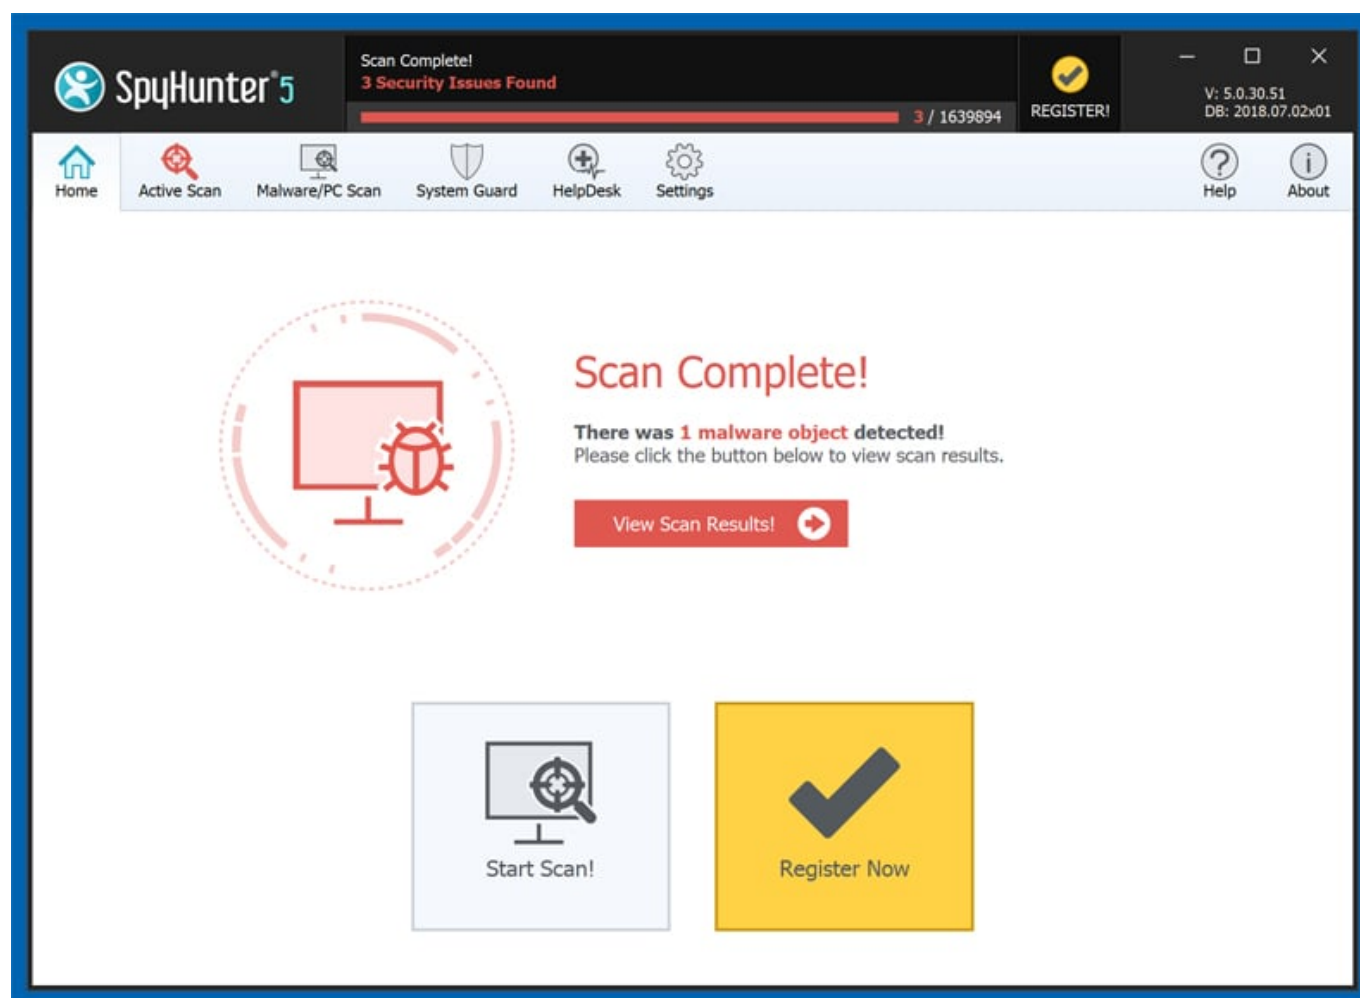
SpyHunter 5

Scan Complete!
3 Security Issues Found

3 / 1639894

REGISTER!

V: 5.0.30.51
DB: 2018.07.02x01

Home
Active Scan
Malware/PC Scan
System Guard
HelpDesk
Settings
Help
About

Scan Complete!

There was 1 malware object detected!
Please click the button below to view scan results.

View Scan Results!

Start Scan!

Register Now